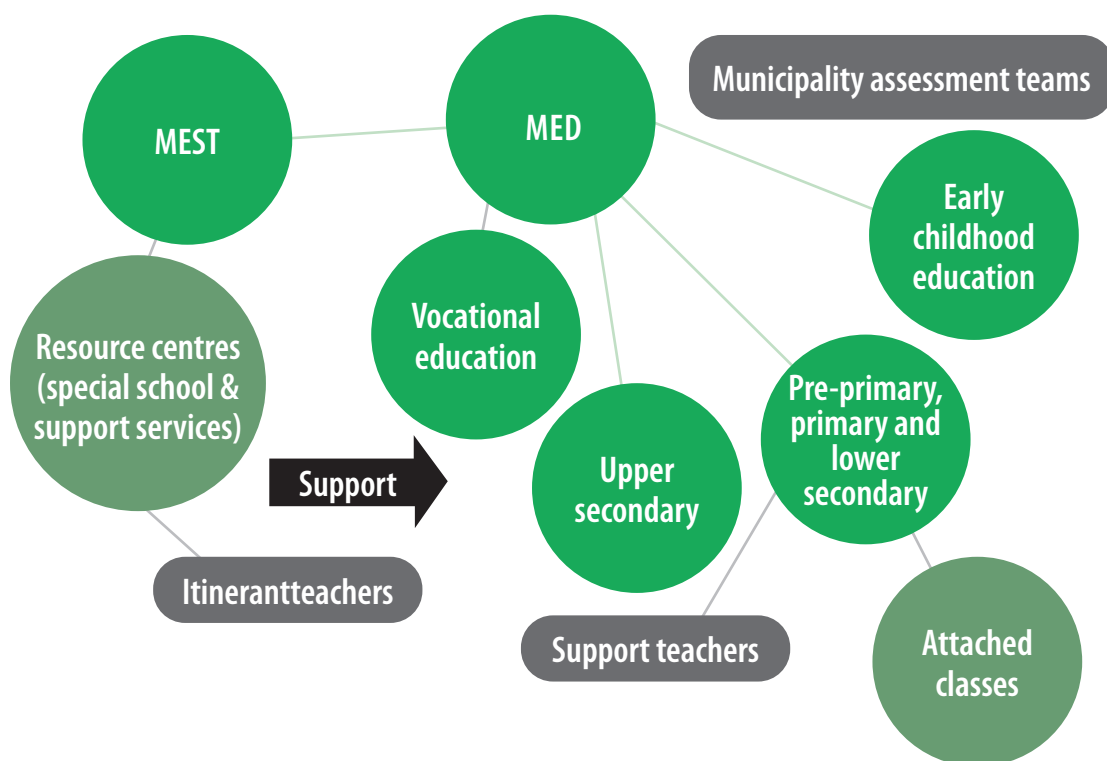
MEST

MED

Municipality assessment teams

Early childhood education

Resource centres (special school & support services)

Vocational education

Pre-primary, primary and lower secondary

Support

Upper secondary

Itinerantteachers

Support teachers

Attached classes